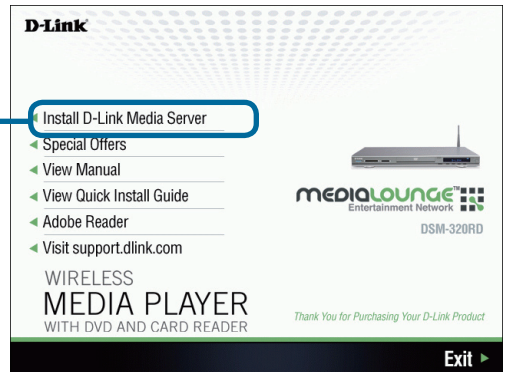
D-Link

Install D-Link Media Server
Special Offers
View Manual
View Quick Install Guide
Adobe Reader
Visit support.dlink.com

MEDIALOUNGE™
Entertainment Network
DSM-320RD

WIRELESS
MEDIA PLAYER
WITH DVD AND CARD READER

Thank You for Purchasing Your D-Link Product

Exit